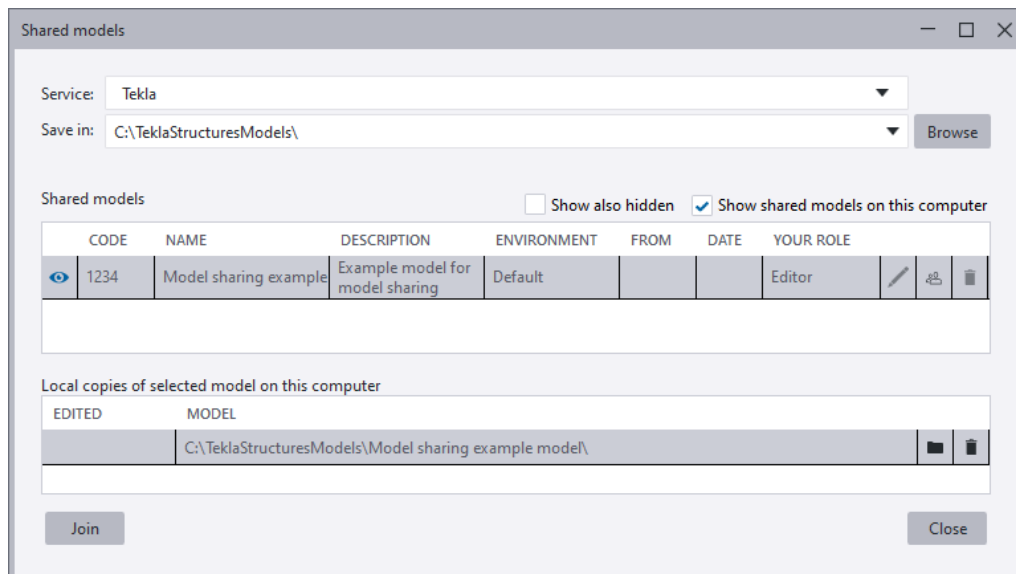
Shared models

Service: Tekla

Save in: C:\TeklaStructuresModels\ Browse

Shared models

Show also hidden Show shared models on this computer

| | CODE | NAME | DESCRIPTION | ENVIRONMENT | FROM | DATE | YOUR ROLE | | | |
|---|---|---|---|---|---|---|---|---|---|---|
| | 1234 | Model sharing example | Example model for model sharing | Default | | | Editor | | | |

Local copies of selected model on this computer

| EDITED | MODEL | | |
|---|---|---|---|
| | C:\TeklaStructuresModels\Model sharing example model\ | | |

Join

Close